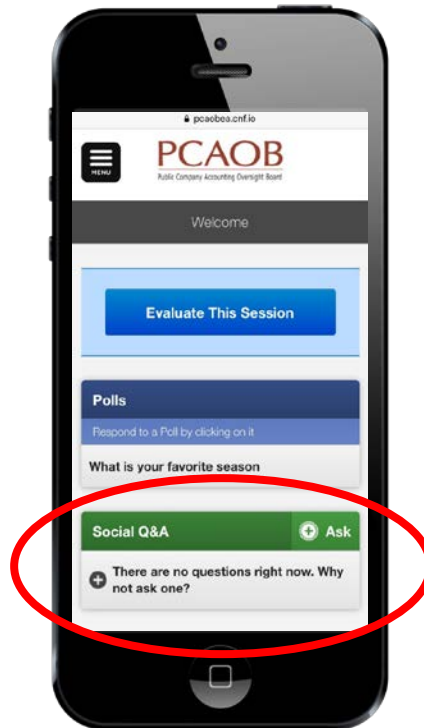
pcaobea.cnf.io

MENU

PCAOB
Public Company Accounting Oversight Board

Welcome

Evaluate This Session

Polls

Respond to a Poll by clicking on it

What is your favorite season

Social Q&A

Ask

There are no questions right now. Why not ask one?